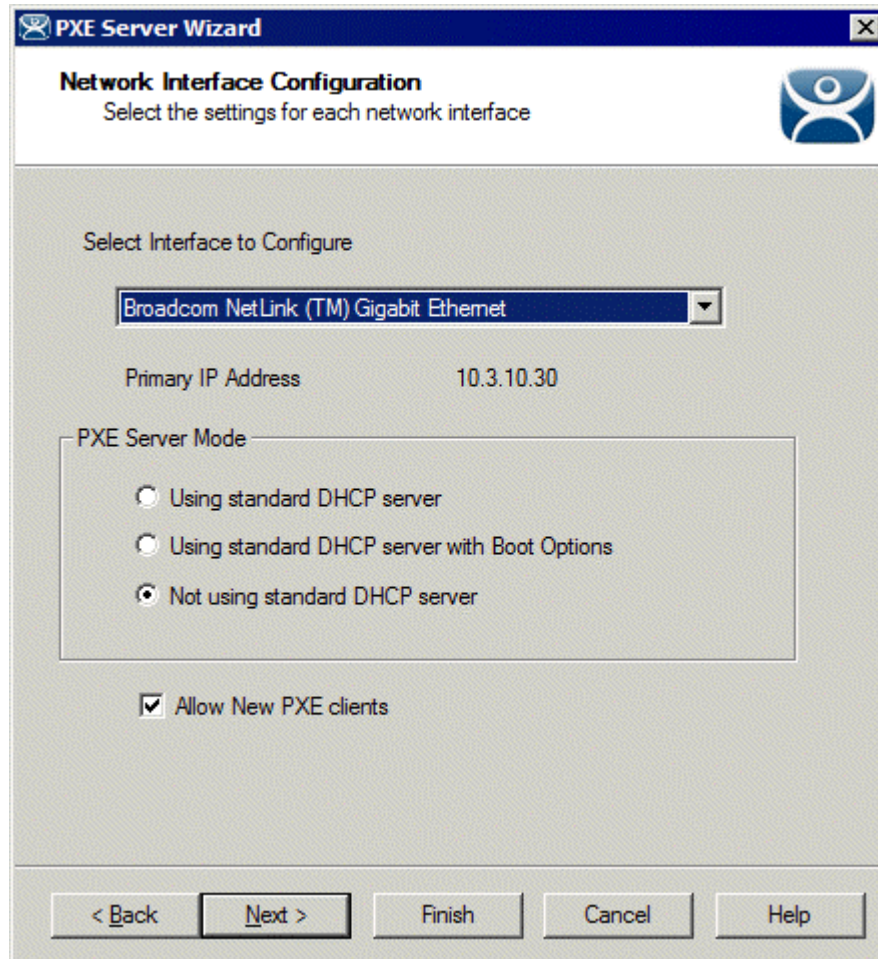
PXE Server Wizard

Network Interface Configuration
Select the settings for each network interface

Select Interface to Configure

Broadcom NetLink (TM) Gigabit Ethernet

Primary IP Address 10.3.10.30

PXE Server Mode

Using standard DHCP server

Using standard DHCP server with Boot Options

Not using standard DHCP server

Allow New PXE clients

< Back Next > Finish Cancel Help